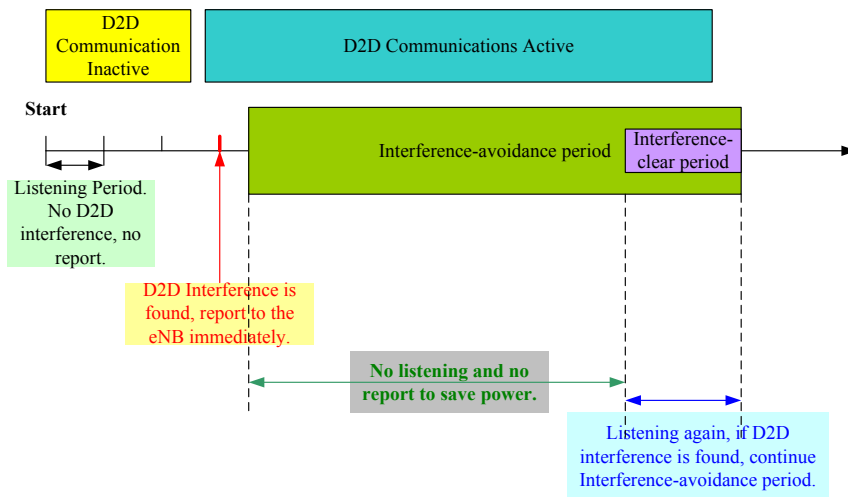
D2D Communication Inactive

D2D Communications Active

Start

Interference-avoidance period

Interference-clear period

Listening Period. No D2D interference, no report.

D2D Interference is found, report to the eNB immediately.

No listening and no report to save power.

Listening again, if D2D interference is found, continue Interference-avoidance period.